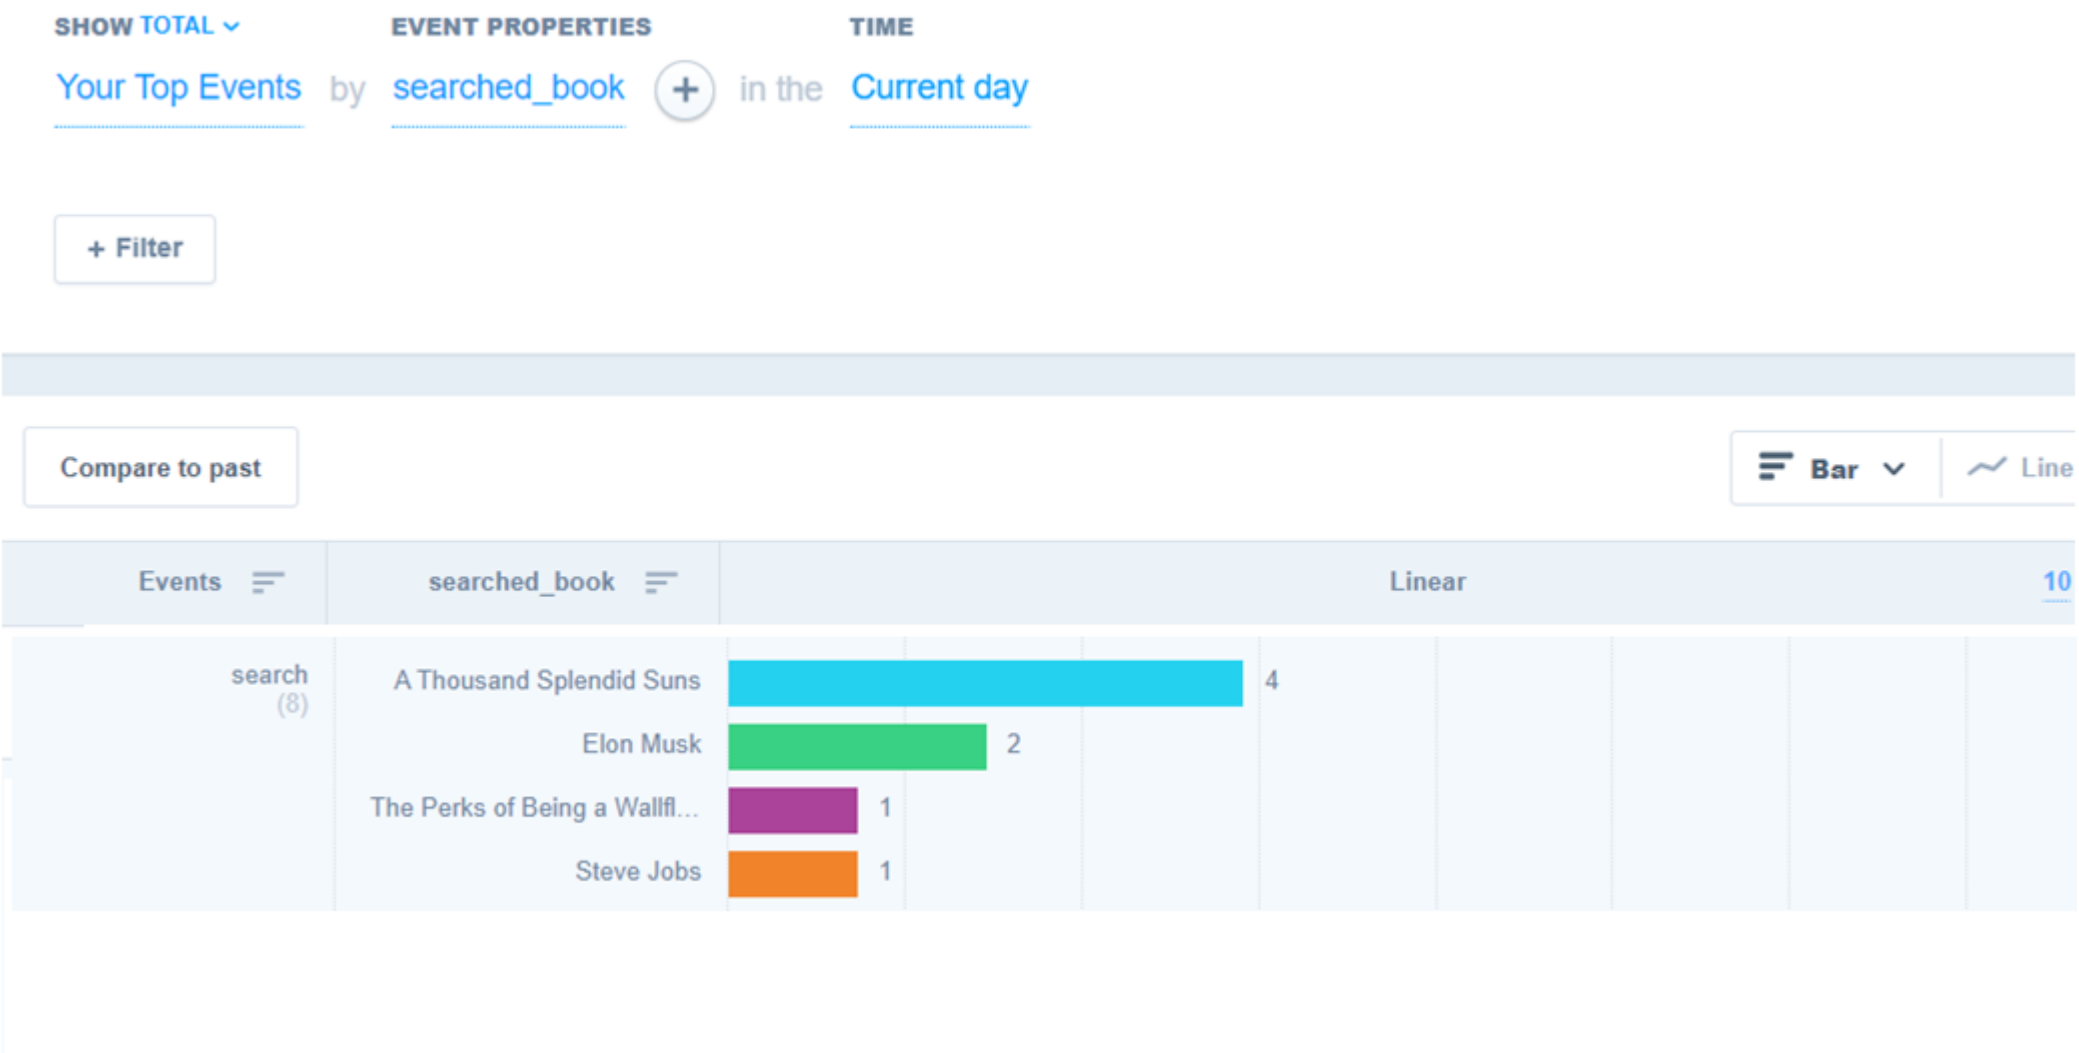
SHOW TOTAL
EVENT PROPERTIES
TIME

Your Top Events by searched_book + in the Current day

+ Filter

Compare to past

Bar
Line

| Events | searched_book | Linear | 10 |
|---|---|---|---|
| search (8) | A Thousand Splendid Suns | 4 | |
| | Elon Musk | 2 | |
| | The Perks of Being a Wallfl... | 1 | |
| | Steve Jobs | 1 | |